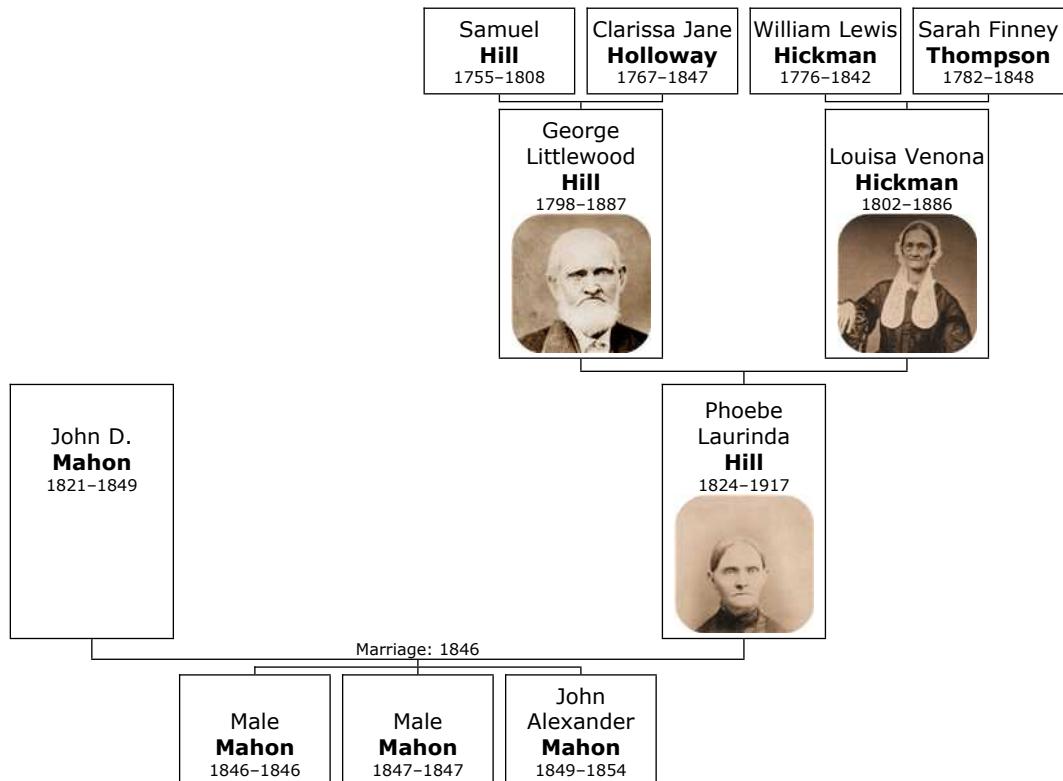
Samuel
**Hill**
1755–1808

Clarissa Jane
**Holloway**
1767–1847

William Lewis
**Hickman**
1776–1842

Sarah Finney
**Thompson**
1782–1848

George Littlewood
**Hill**
1798–1887

Louisa Venona
**Hickman**
1802–1886

John D.
**Mahon**
1821–1849

Phoebe Laurinda
**Hill**
1824–1917

Marriage: 1846

Male
**Mahon**
1846–1846

Male
**Mahon**
1847–1847

John Alexander
**Mahon**
1849–1854